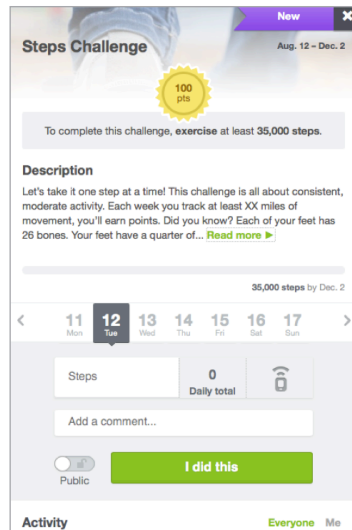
New

Steps Challenge

Aug. 12 – Dec. 2

100 pts

To complete this challenge, **exercise** at least **35,000 steps.**

Description

Let's take it one step at a time! This challenge is all about consistent, moderate activity. Each week you track at least XX miles of movement, you'll earn points. Did you know? Each of your feet has 26 bones. Your feet have a quarter of... Read more ▶

35,000 steps by Dec. 2

<

11 Mon

12 Tue

13 Wed

14 Thu

15 Fri

16 Sat

17 Sun

>

Steps

0 Daily total

Add a comment...

Public

I did this

Activity

Everyone Me